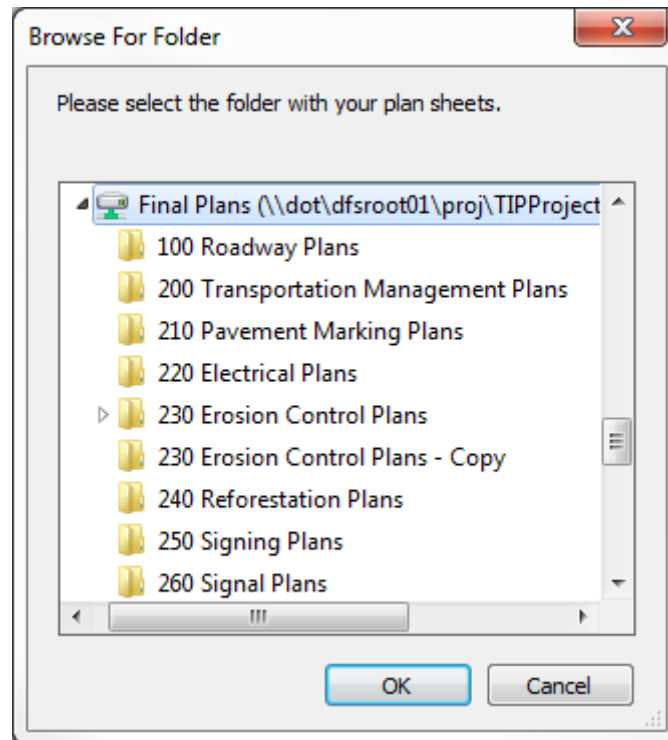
Browse For Folder

Please select the folder with your plan sheets.

Final Plans (\\dot\dfsroot01\proj\TIPProject

100 Roadway Plans

200 Transportation Management Plans

210 Pavement Marking Plans

220 Electrical Plans

230 Erosion Control Plans

230 Erosion Control Plans - Copy

240 Reforestation Plans

250 Signing Plans

260 Signal Plans

OK

Cancel